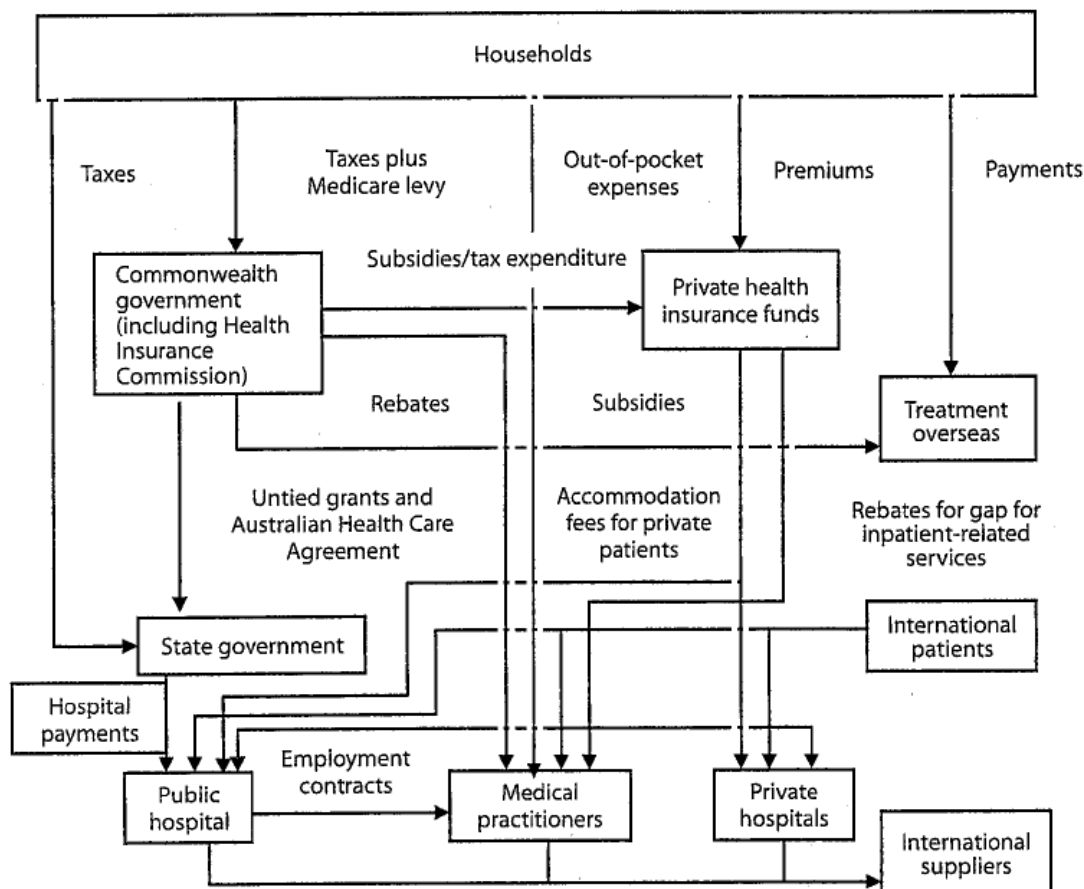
Households

Taxes

Taxes plus Medicare levy

Out-of-pocket expenses

Premiums

Payments

Subsidies/tax expenditure

Commonwealth government (including Health Insurance Commission)

Private health insurance funds

Rebates

Subsidies

Treatment overseas

Untied grants and Australian Health Care Agreement

Accommodation fees for private patients

Rebates for gap for inpatient-related services

State government

International patients

Hospital payments

Employment contracts

Public hospital

Medical practitioners

Private hospitals

International suppliers